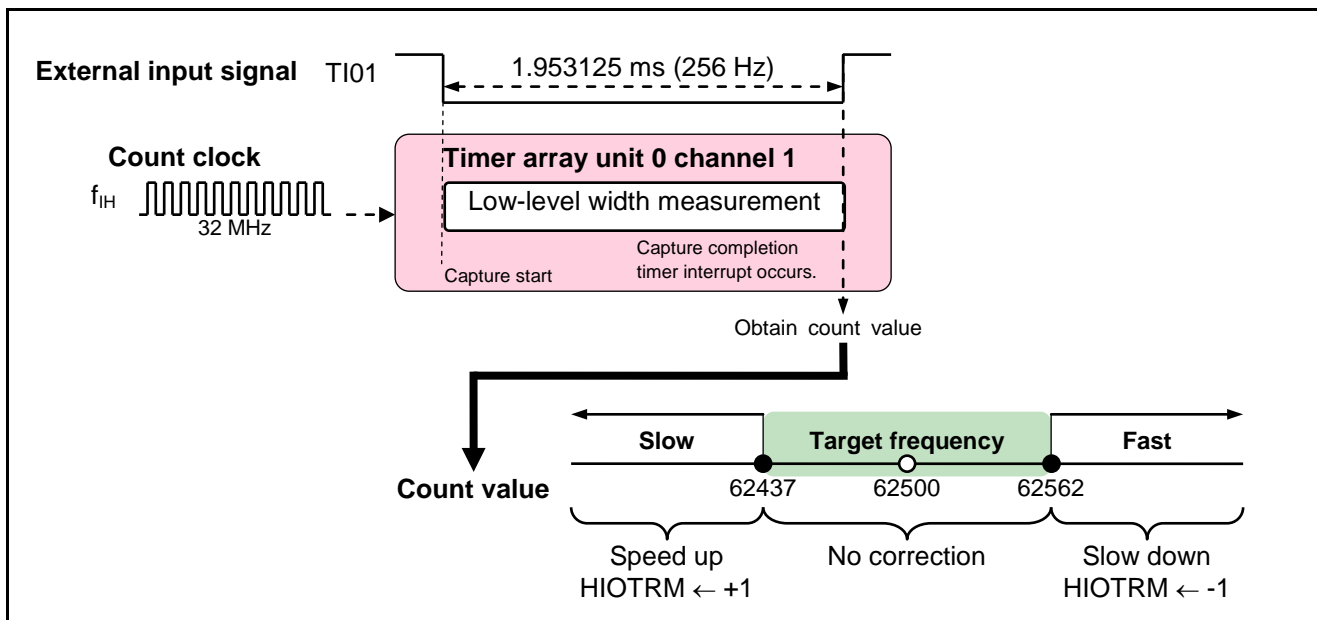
External input signal TI01

1.953125 ms (256 Hz)

Count clock

$f_{IH}$

32 MHz

Timer array unit 0 channel 1

Low-level width measurement

Capture completion timer interrupt occurs.

Capture start

Obtain count value

Slow

Target frequency

Fast

Count value

62437

62500

62562

Speed up
HIOTRM ← +1

No correction

Slow down
HIOTRM ← -1